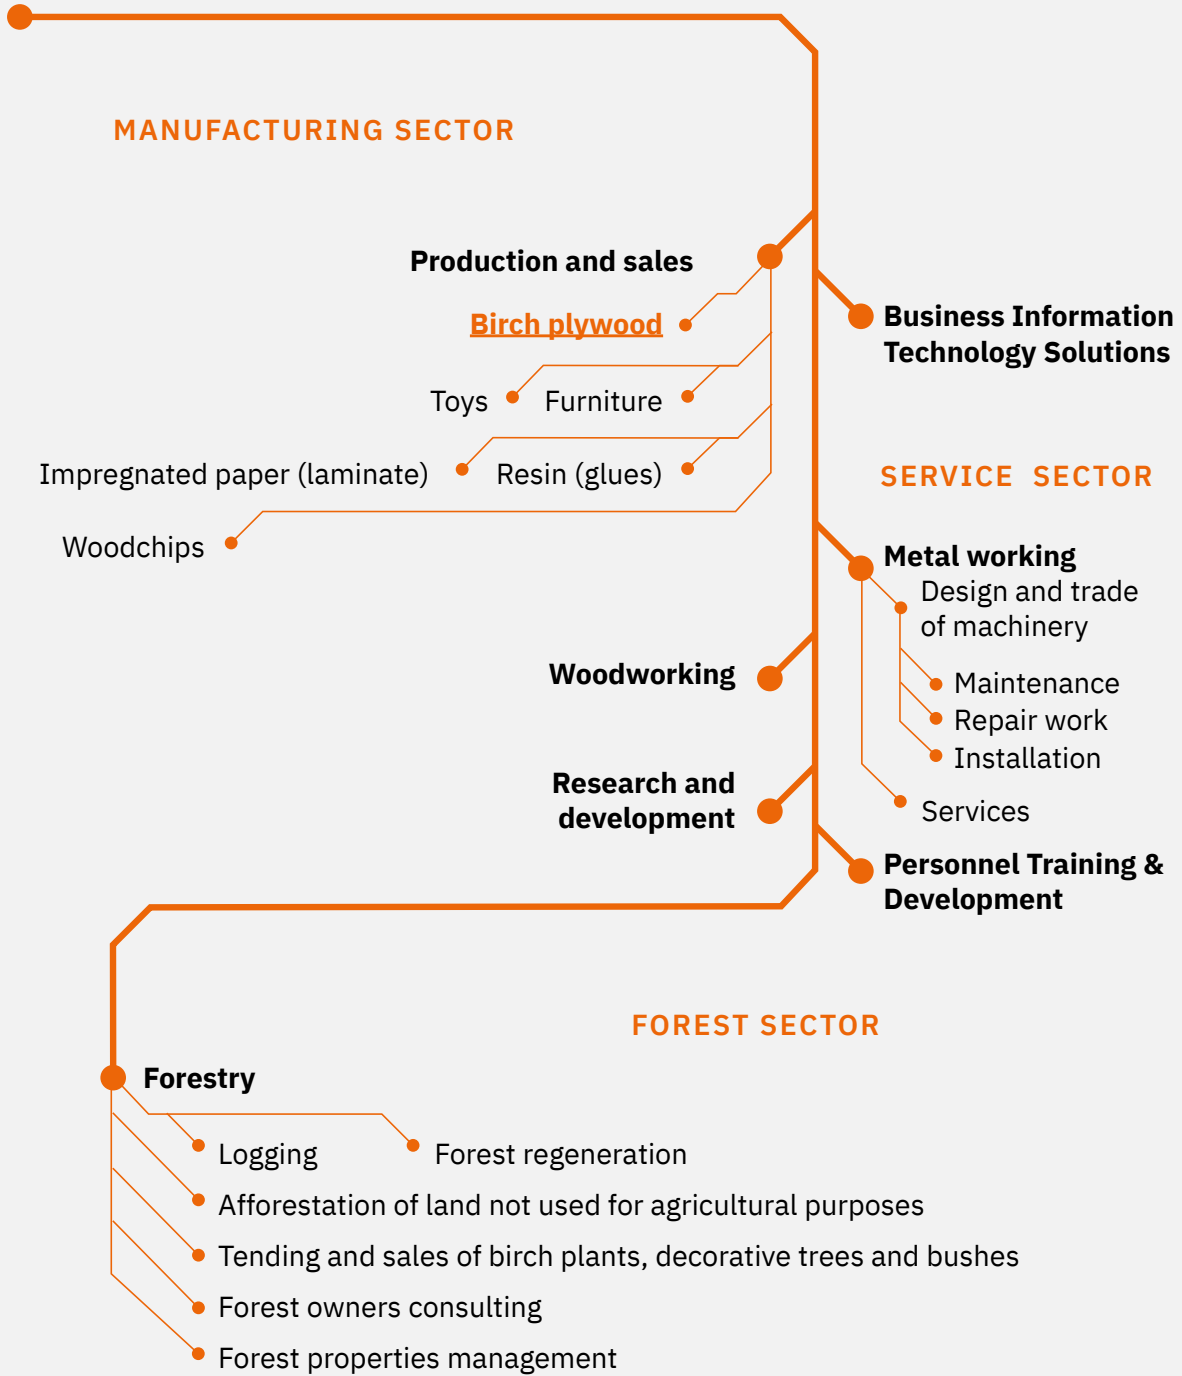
MANUFACTURING SECTOR

Production and sales

Birch plywood

Toys

Furniture

Impregnated paper (laminate)

Resin (glues)

Woodchips

Business Information Technology Solutions

SERVICE SECTOR

Metal working

Design and trade of machinery

Maintenance

Repair work

Installation

Services

Woodworking

Research and development

Personnel Training & Development

FOREST SECTOR

Forestry

Logging

Forest regeneration

Afforestation of land not used for agricultural purposes

Tending and sales of birch plants, decorative trees and bushes

Forest owners consulting

Forest properties management